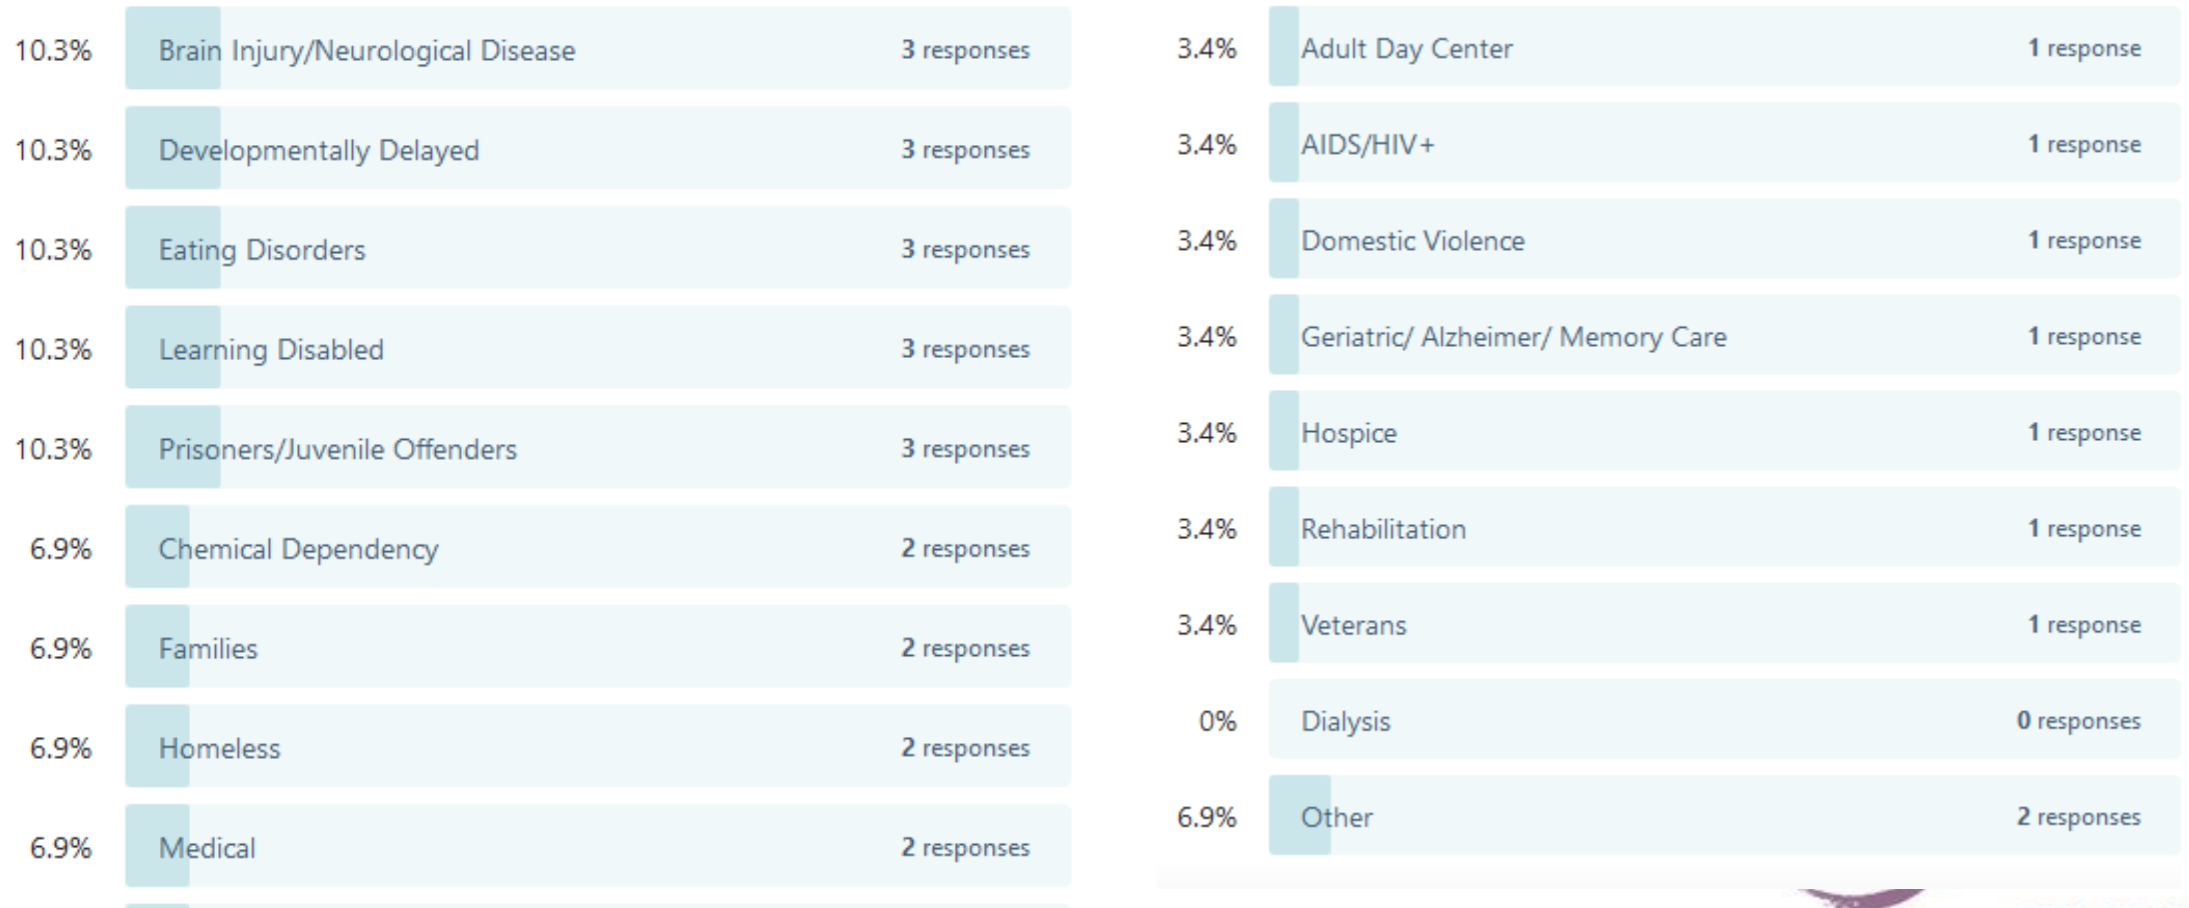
10.3% Brain Injury/Neurological Disease 3 responses

10.3% Developmentally Delayed 3 responses

10.3% Eating Disorders 3 responses

10.3% Learning Disabled 3 responses

10.3% Prisoners/Juvenile Offenders 3 responses

6.9% Chemical Dependency 2 responses

6.9% Families 2 responses

6.9% Homeless 2 responses

6.9% Medical 2 responses

3.4% Adult Day Center 1 response

3.4% AIDS/HIV+ 1 response

3.4% Domestic Violence 1 response

3.4% Geriatric/ Alzheimer/ Memory Care 1 response

3.4% Hospice 1 response

3.4% Rehabilitation 1 response

3.4% Veterans 1 response

0% Dialysis 0 responses

6.9% Other 2 responses